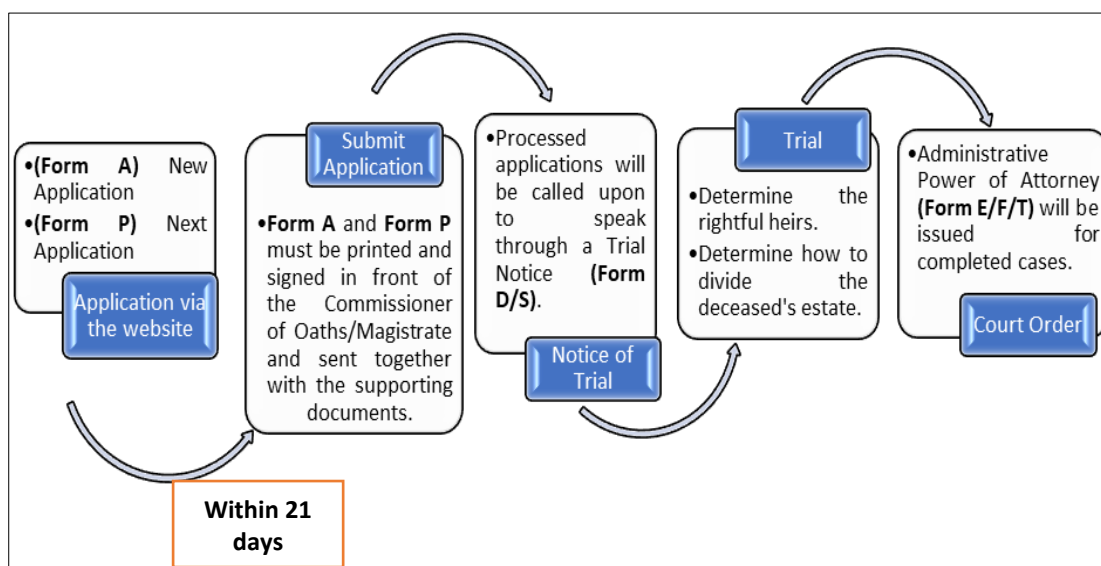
•(Form A) New Application
•(Form P) Next Application

Application via the website

Within 21 days

Submit Application

•Form A and Form P must be printed and signed in front of the Commissioner of Oaths/Magistrate and sent together with the supporting documents.

•Processed applications will be called upon to speak through a Trial Notice (Form D/S).

Notice of Trial

Trial

•Determine the rightful heirs.
•Determine how to divide the deceased's estate.

•Administrative Power of Attorney (Form E/F/T) will be issued for completed cases.

Court Order